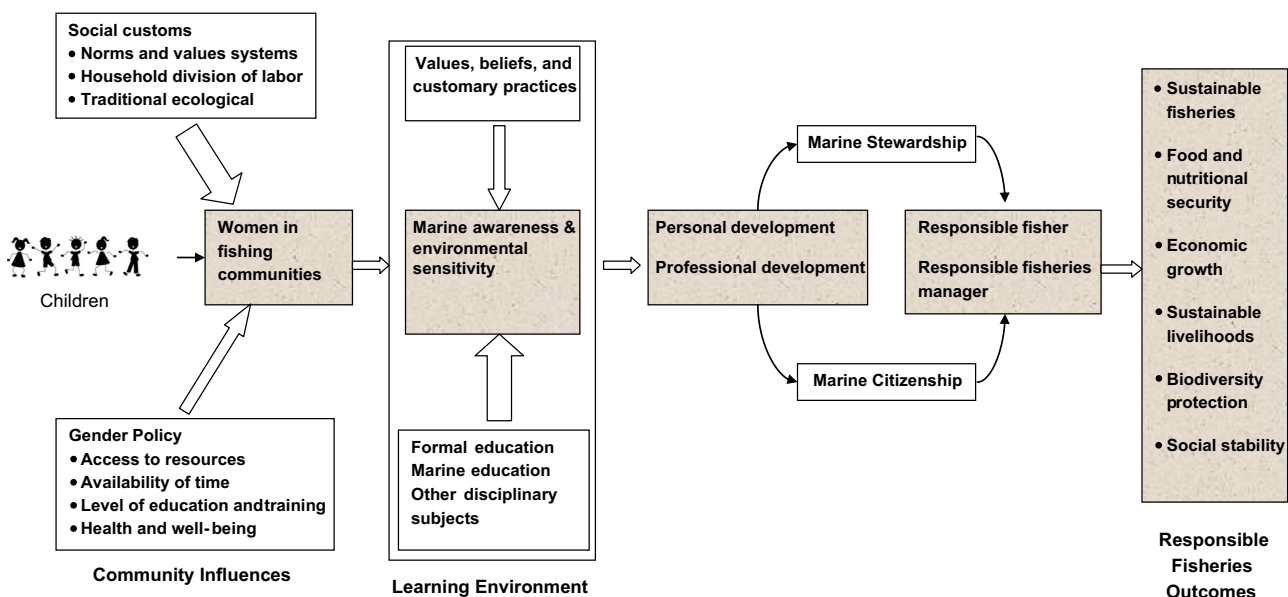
Social customs
• Norms and values systems
• Household division of labor
• Traditional ecological

Children

Women in fishing communities

Gender Policy
• Access to resources
• Availability of time
• Level of education andtraining
• Health and well-being

Community Influences

Values, beliefs, and customary practices

Marine awareness & environmental sensitivity

Formal education
Marine education
Other disciplinary subjects

Learning Environment

Personal development
Professional development

Marine Stewardship

Marine Citizenship

Responsible fisher
Responsible fisheries manager

• Sustainable fisheries
• Food and nutritional security
• Economic growth
• Sustainable livelihoods
• Biodiversity protection
• Social stability

Responsible Fisheries Outcomes